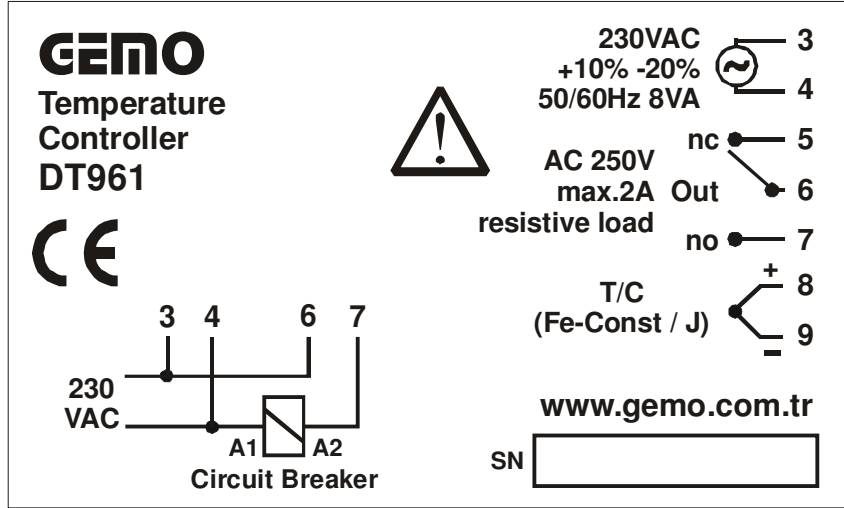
GEMO
Temperature Controller
DT961

CE

230VAC
+10% -20%
50/60Hz 8VA

3
4

AC 250V
max.2A
resistive load

nc 5
Out 6
no 7

T/C
(Fe-Const / J)

+ 8
- 9

3 4 6 7

230 VAC

A1 A2
Circuit Breaker

www.gemo.com.tr

SN